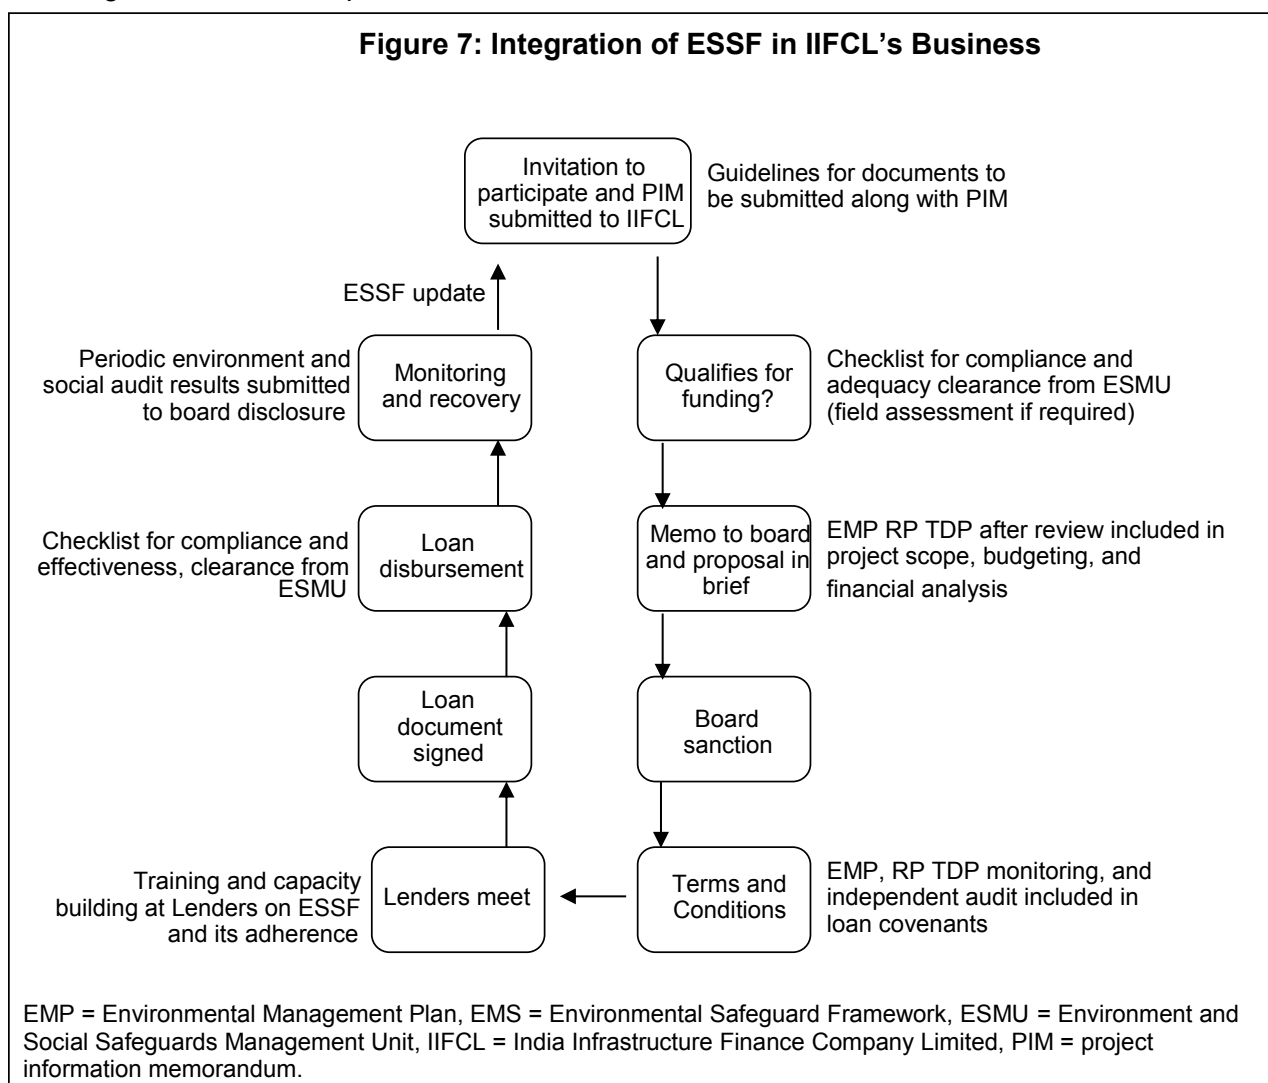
Figure 7: Integration of ESSF in IIFCL's Business

Invitation to participate and PIM submitted to IIFCL

Guidelines for documents to be submitted along with PIM

ESSF update

Periodic environment and social audit results submitted to board disclosure

Monitoring and recovery

Qualifies for funding?

Checklist for compliance and adequacy clearance from ESMU (field assessment if required)

Checklist for compliance and effectiveness, clearance from ESMU

Loan disbursement

Memo to board and proposal in brief

EMP RP TDP after review included in project scope, budgeting, and financial analysis

Loan document signed

Board sanction

Training and capacity building at Lenders on ESSF and its adherence

Lenders meet

Terms and Conditions

EMP, RP TDP monitoring, and independent audit included in loan covenants

EMP = Environmental Management Plan, EMS = Environmental Safeguard Framework, ESMU = Environment and Social Safeguards Management Unit, IIFCL = India Infrastructure Finance Company Limited, PIM = project information memorandum.